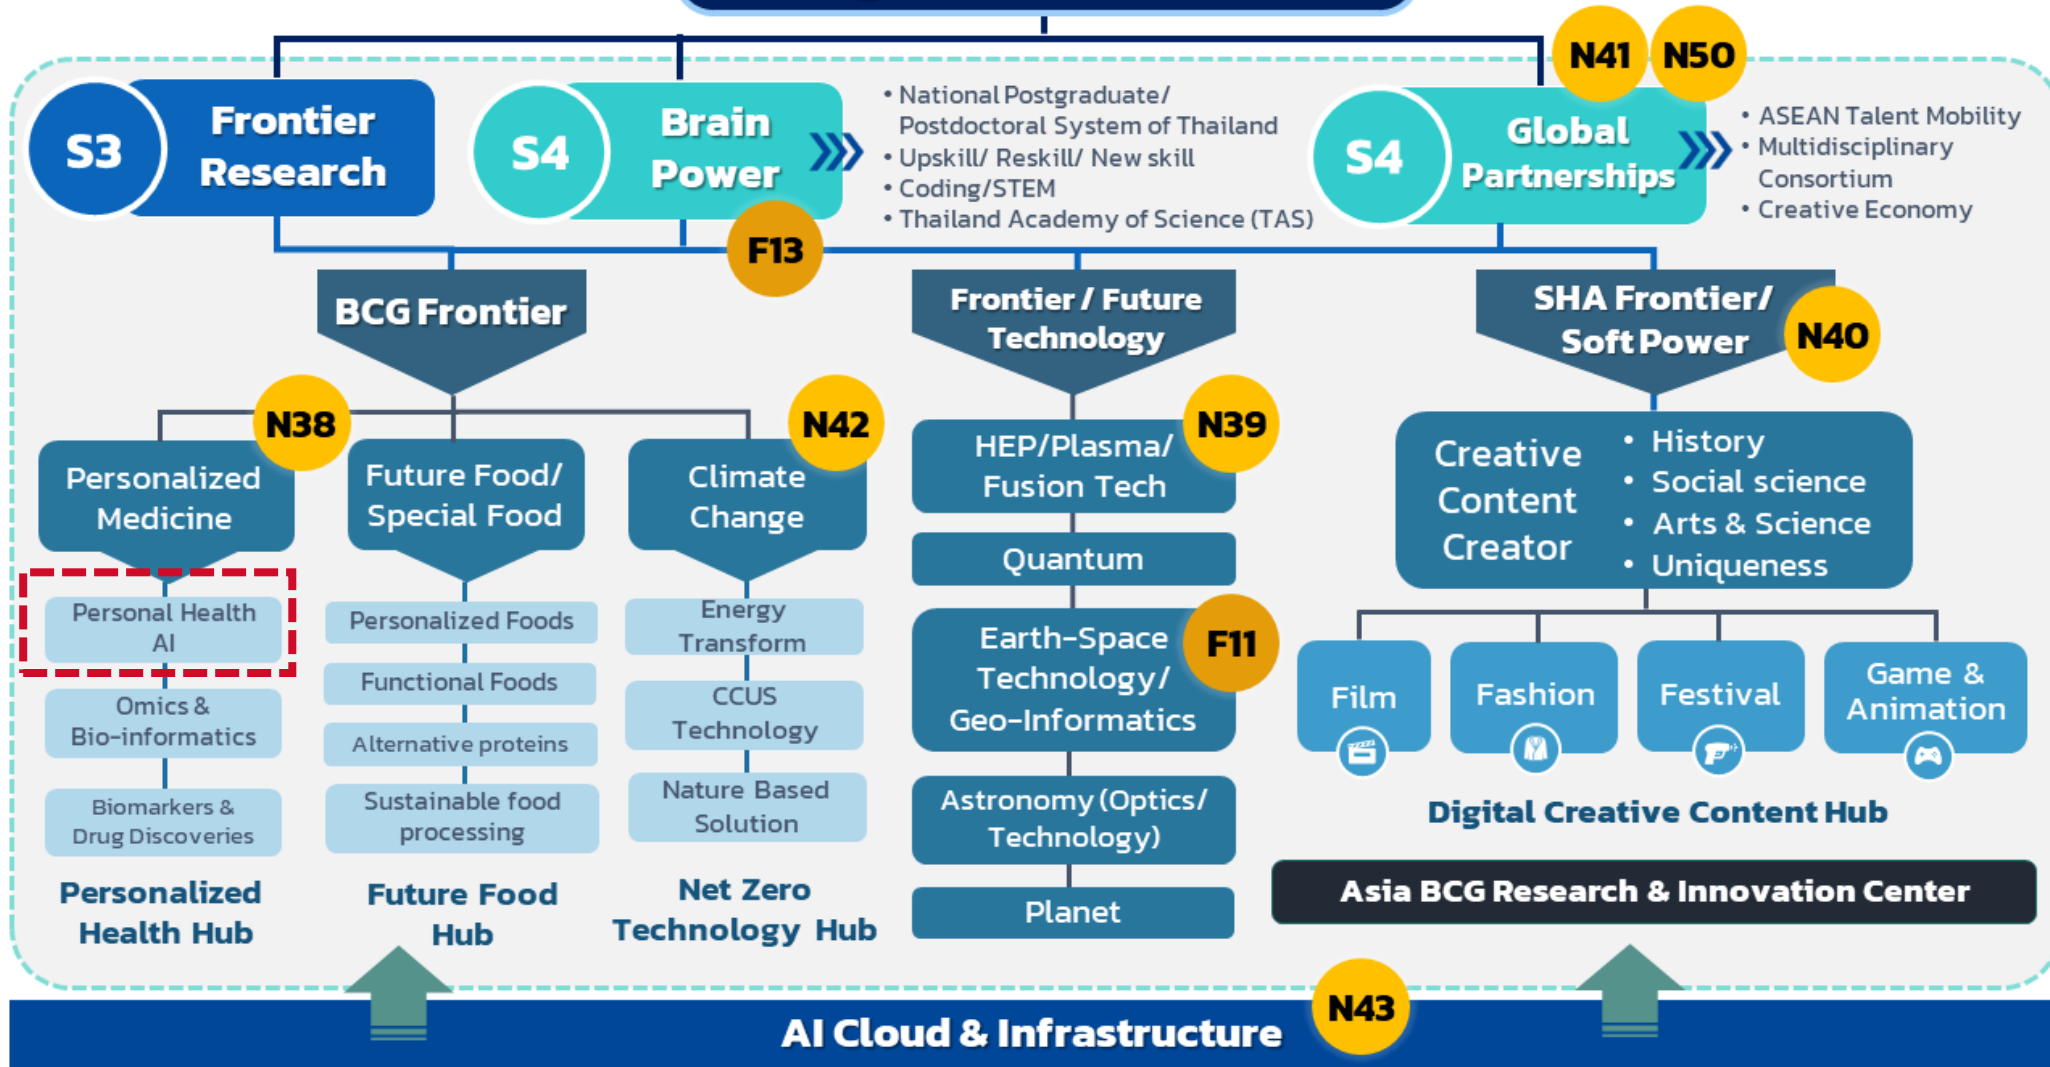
S3 Frontier Research

S4 Brain Power

• National Postgraduate/ Postdoctoral System of Thailand
• Upskill/ Reskill/ New skill
• Coding/STEM
• Thailand Academy of Science (TAS)

N41 N50

S4 Global Partnerships

• ASEAN Talent Mobility
• Multidisciplinary Consortium
• Creative Economy

F13

BCG Frontier

Frontier / Future Technology

SHA Frontier/ Soft Power

N40

N38

Personalized Medicine

Personal Health AI

Omics & Bio-informatics

Biomarkers & Drug Discoveries

Personalized Health Hub

Future Food/ Special Food

Personalized Foods

Functional Foods

Alternative proteins

Sustainable food processing

Future Food Hub

N42

Climate Change

Energy Transform

CCUS Technology

Nature Based Solution

Net Zero Technology Hub

N39

HEP/Plasma/ Fusion Tech

Quantum

Earth-Space Technology/ Geo-Informatics

F11

Astronomy (Optics/ Technology)

Planet

Creative Content Creator

• History
• Social science
• Arts & Science
• Uniqueness

Film

Fashion

Festival

Game & Animation

Digital Creative Content Hub

Asia BCG Research & Innovation Center

N43

AI Cloud & Infrastructure